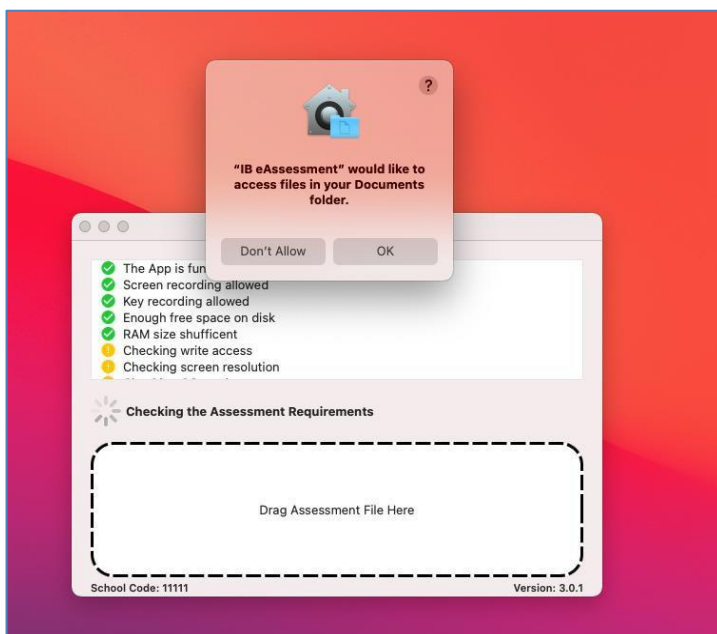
?

"IB eAssessment" would like to access files in your Documents folder.

Don't Allow OK

The App is fun
Screen recording allowed
Key recording allowed
Enough free space on disk
RAM size shufficent
Checking write access
Checking screen resolution

Checking the Assessment Requirements

Drag Assessment File Here

School Code: 11111

Version: 3.0.1